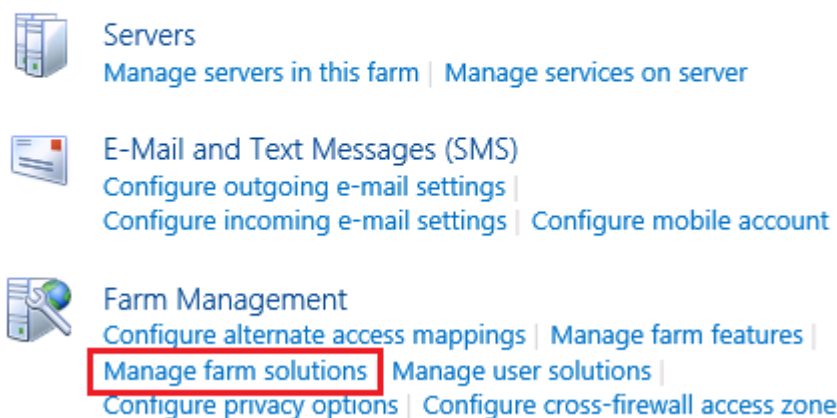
Servers
Manage servers in this farm | Manage services on server

E-Mail and Text Messages (SMS)
Configure outgoing e-mail settings |
Configure incoming e-mail settings | Configure mobile account

Farm Management
Configure alternate access mappings | Manage farm features |
Manage farm solutions | Manage user solutions |
Configure privacy options | Configure cross-firewall access zone